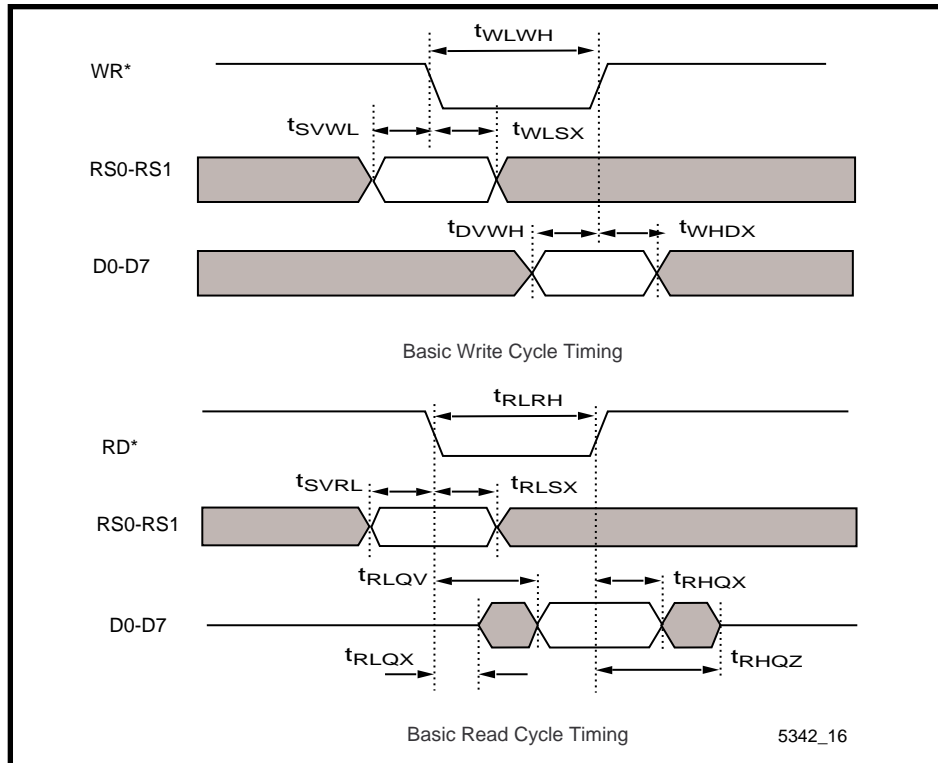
$t_{WLWH}$

WR*

$t_{SVWL}$

$t_{WLSX}$

RS0-RS1

$t_{DVWH}$

$t_{WHDX}$

D0-D7

Basic Write Cycle Timing

$t_{RLRH}$

RD*

$t_{SVRL}$

$t_{RLSX}$

RS0-RS1

$t_{RLQV}$

$t_{RHQX}$

D0-D7

$t_{RLQX}$

$t_{RHQZ}$

Basic Read Cycle Timing

5342_16